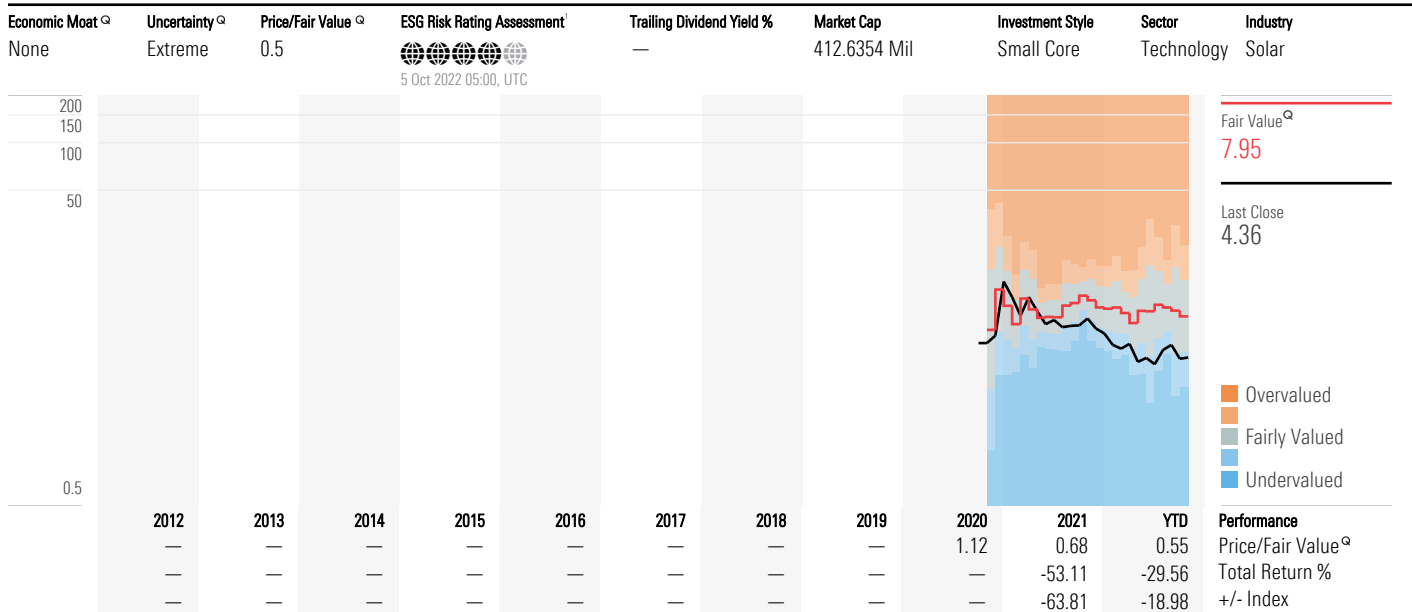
| Economic Moat | Uncertainty | Price/Fair Value | ESG Risk Rating Assessment | Trailing Dividend Yield % | Market Cap | Investment Style | Sector | Industry |
|---|---|---|---|---|---|---|---|---|
| None | Extreme | 0.5 | 5 Oct 2022 05:00, UTC | — | 412.6354 Mil | Small Core | Technology | Solar |

200
150
100
50
0.5

Fair Value
7.95

Last Close
4.36

Overvalued
Fairly Valued
Undervalued

| 2012 | 2013 | 2014 | 2015 | 2016 | 2017 | 2018 | 2019 | 2020 | 2021 | YTD | Performance |
|---|---|---|---|---|---|---|---|---|---|---|---|
| — | — | — | — | — | — | — | — | 1.12 | 0.68 | 0.55 | Price/Fair Value |
| — | — | — | — | — | — | — | — | — | -53.11 | -29.56 | Total Return % |
| — | — | — | — | — | — | — | — | — | -63.81 | -18.98 | +/- Index |